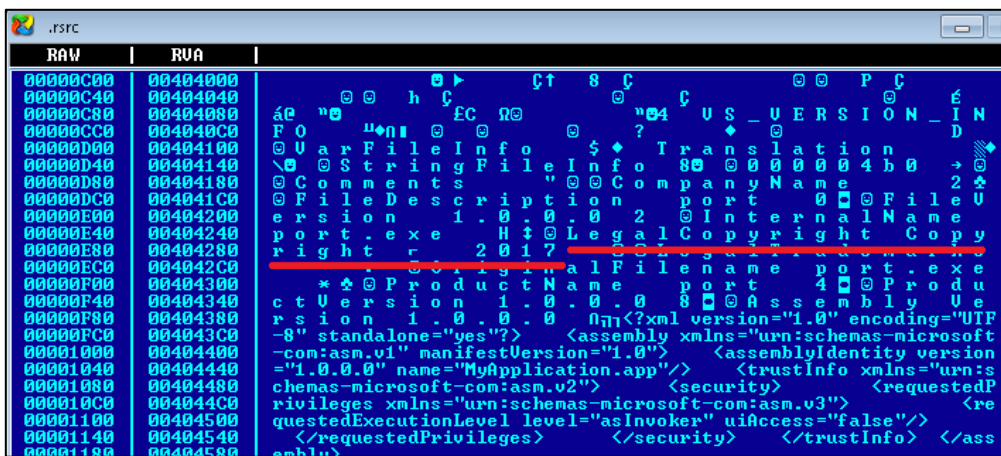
.rsrc

| RAW | RVA | |
|---|---|---|
| 00000C00 | 00404000 | ☻▶ Ç↑ 8 Ç ☺☺ P Ç |
| 00000C40 | 00404040 | ☺☺ h Ç ☺ ☺ É |
| 00000C80 | 00404080 | á₢ ª☻ £C ΩΘ ª♥4 V S _ V E R S I O N _ I N |
| 00000CC0 | 004040C0 | F O ª♦∩ ☺ ☺ ☺ ? ♦ ☺ D |
| 00000D00 | 00404100 | ☺ V a r F i l e I n f o $ ♦ T r a n s l a t i o n |
| 00000D40 | 00404140 | ☺ S t r i n g F i l e I n f o 8☻ ☺ 0 0 0 0 0 4 b 0 → ☺ |
| 00000D80 | 00404180 | ☺ C o m m e n t s " ☺☺ C o m p a n y N a m e 2 ♣ |
| 00000DC0 | 004041C0 | ☺ F i l e D e s c r i p t i o n p o r t 0 ☺☺ F i l e V |
| 00000E00 | 00404200 | e r s i o n 1 . 0 . 0 . 0 2 ☺ I n t e r n a l N a m e |
| 00000E40 | 00404240 | p o r t . e x e H ‡ ☺ L e g a l C o p y r i g h t C o p y |
| 00000E80 | 00404280 | r i g h t r 2 0 1 7 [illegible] |
| 00000EC0 | 004042C0 | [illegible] a l F i l e n a m e p o r t . e x e |
| 00000F00 | 00404300 | * ♣ ☺ P r o d u c t N a m e p o r t 4 ☺ ☺ P r o d u |
| 00000F40 | 00404340 | c t V e r s i o n 1 . 0 . 0 . 0 8 ☺ ☺ A s s e m b l y V e |
| 00000F80 | 00404380 | r s i o n 1 . 0 . 0 . 0 ∩ ¿<?xml version="1.0" encoding="UTF |
| 00000FC0 | 004043C0 | -8" standalone="yes"?> <assembly xmlns="urn:schemas-microsoft |
| 00001000 | 00404400 | -com:asm.v1" manifestVersion="1.0"> <assemblyIdentity version |
| 00001040 | 00404440 | ="1.0.0.0" name="MyApplication.app"/> <trustInfo xmlns="urn:s |
| 00001080 | 00404480 | chemas-microsoft-com:asm.v2"> <security> <requestedP |
| 000010C0 | 004044C0 | rivileges xmlns="urn:schemas-microsoft-com:asm.v3"> <re |
| 00001100 | 00404500 | questedExecutionLevel level="asInvoker" uiAccess="false"/> |
| 00001140 | 00404540 | </requestedPrivileges> </security> </trustInfo> </ass |
| 00001180 | 00404580 | embly> |